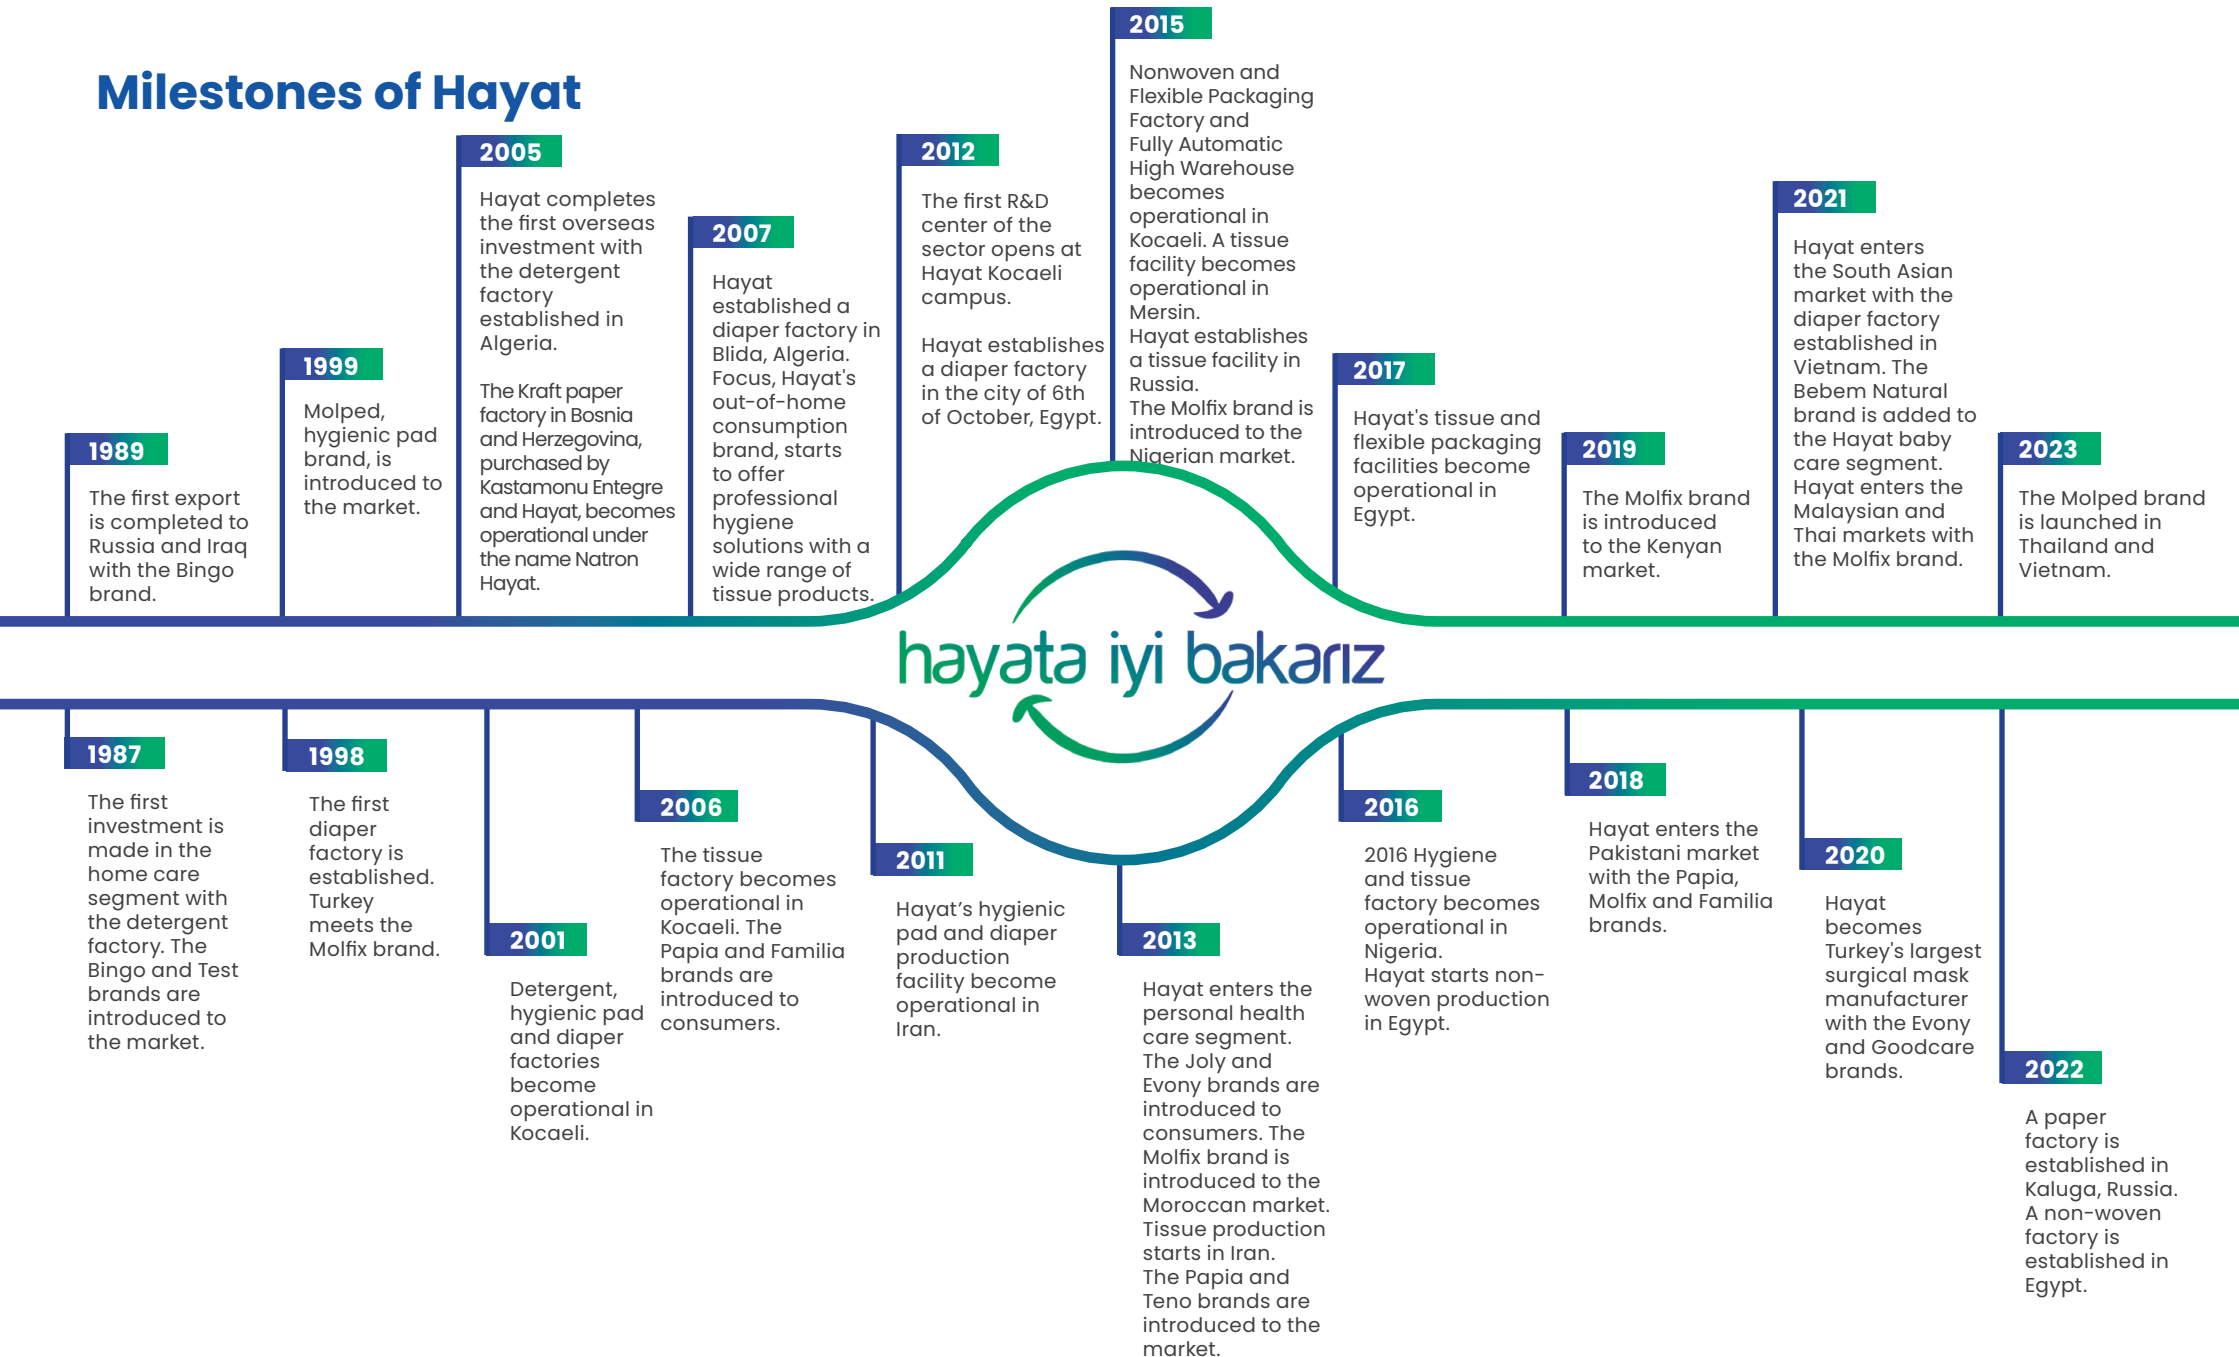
Milestones of Hayat

1989
The first export is completed to Russia and Iraq with the Bingo brand.

1999
Molped, hygienic pad brand, is introduced to the market.

2005
Hayat completes the first overseas investment with the detergent factory established in Algeria.

The Kraft paper factory in Bosnia and Herzegovina, purchased by Kastamonu Entegre and Hayat, becomes operational under the name Natron Hayat.

2007
Hayat established a diaper factory in Blida, Algeria. Focus, Hayat's out-of-home consumption brand, starts to offer professional hygiene solutions with a wide range of tissue products.

2012
The first R&D center of the sector opens at Hayat Kocaeli campus.

Hayat establishes a diaper factory in the city of 6th of October, Egypt.

2015
Nonwoven and Flexible Packaging Factory and Fully Automatic High Warehouse becomes operational in Kocaeli. A tissue facility becomes operational in Mersin.
Hayat establishes a tissue facility in Russia.
The Molfix brand is introduced to the Nigerian market.

2017
Hayat's tissue and flexible packaging facilities become operational in Egypt.

2019
The Molfix brand is introduced to the Kenyan market.

2021
Hayat enters the South Asian market with the diaper factory established in Vietnam. The Bebem Natural brand is added to the Hayat baby care segment.
Hayat enters the Malaysian and Thai markets with the Molfix brand.

2023
The Molped brand is launched in Thailand and Vietnam.

hayata iyi bakarız

1987
The first investment is made in the home care segment with the detergent factory. The Bingo and Test brands are introduced to the market.

1998
The first diaper factory is established. Turkey meets the Molfix brand.

2001
Detergent, hygienic pad and diaper factories become operational in Kocaeli.

2006
The tissue factory becomes operational in Kocaeli. The Papia and Familia brands are introduced to consumers.

2011
Hayat’s hygienic pad and diaper production facility become operational in Iran.

2013
Hayat enters the personal health care segment. The Joly and Evony brands are introduced to consumers. The Molfix brand is introduced to the Moroccan market.
Tissue production starts in Iran.
The Papia and Teno brands are introduced to the market.

2016
2016 Hygiene and tissue factory becomes operational in Nigeria.
Hayat starts non-woven production in Egypt.

2018
Hayat enters the Pakistani market with the Papia, Molfix and Familia brands.

2020
Hayat becomes Turkey's largest surgical mask manufacturer with the Evony and Goodcare brands.

2022
A paper factory is established in Kaluga, Russia.
A non-woven factory is established in Egypt.